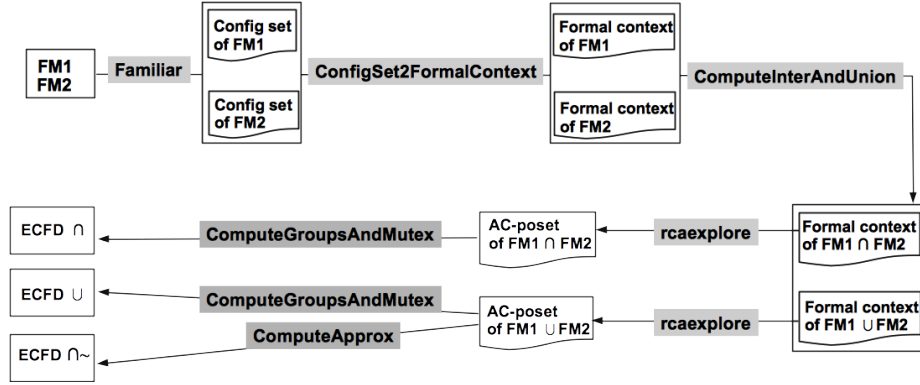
FM1
FM2

Familiar

Config set of FM1

Config set of FM2

ConfigSet2FormalContext

Formal context of FM1

Formal context of FM2

ComputeInterAndUnion

Formal context of FM1 $\cap$ FM2

Formal context of FM1 $\cup$ FM2

rcaexplore

rcaexplore

AC-poset of FM1 $\cap$ FM2

AC-poset of FM1 $\cup$ FM2

ComputeGroupsAndMutex

ComputeGroupsAndMutex

ComputeApprox

ECFD $\cap$

ECFD $\cup$

ECFD $\cap\sim$